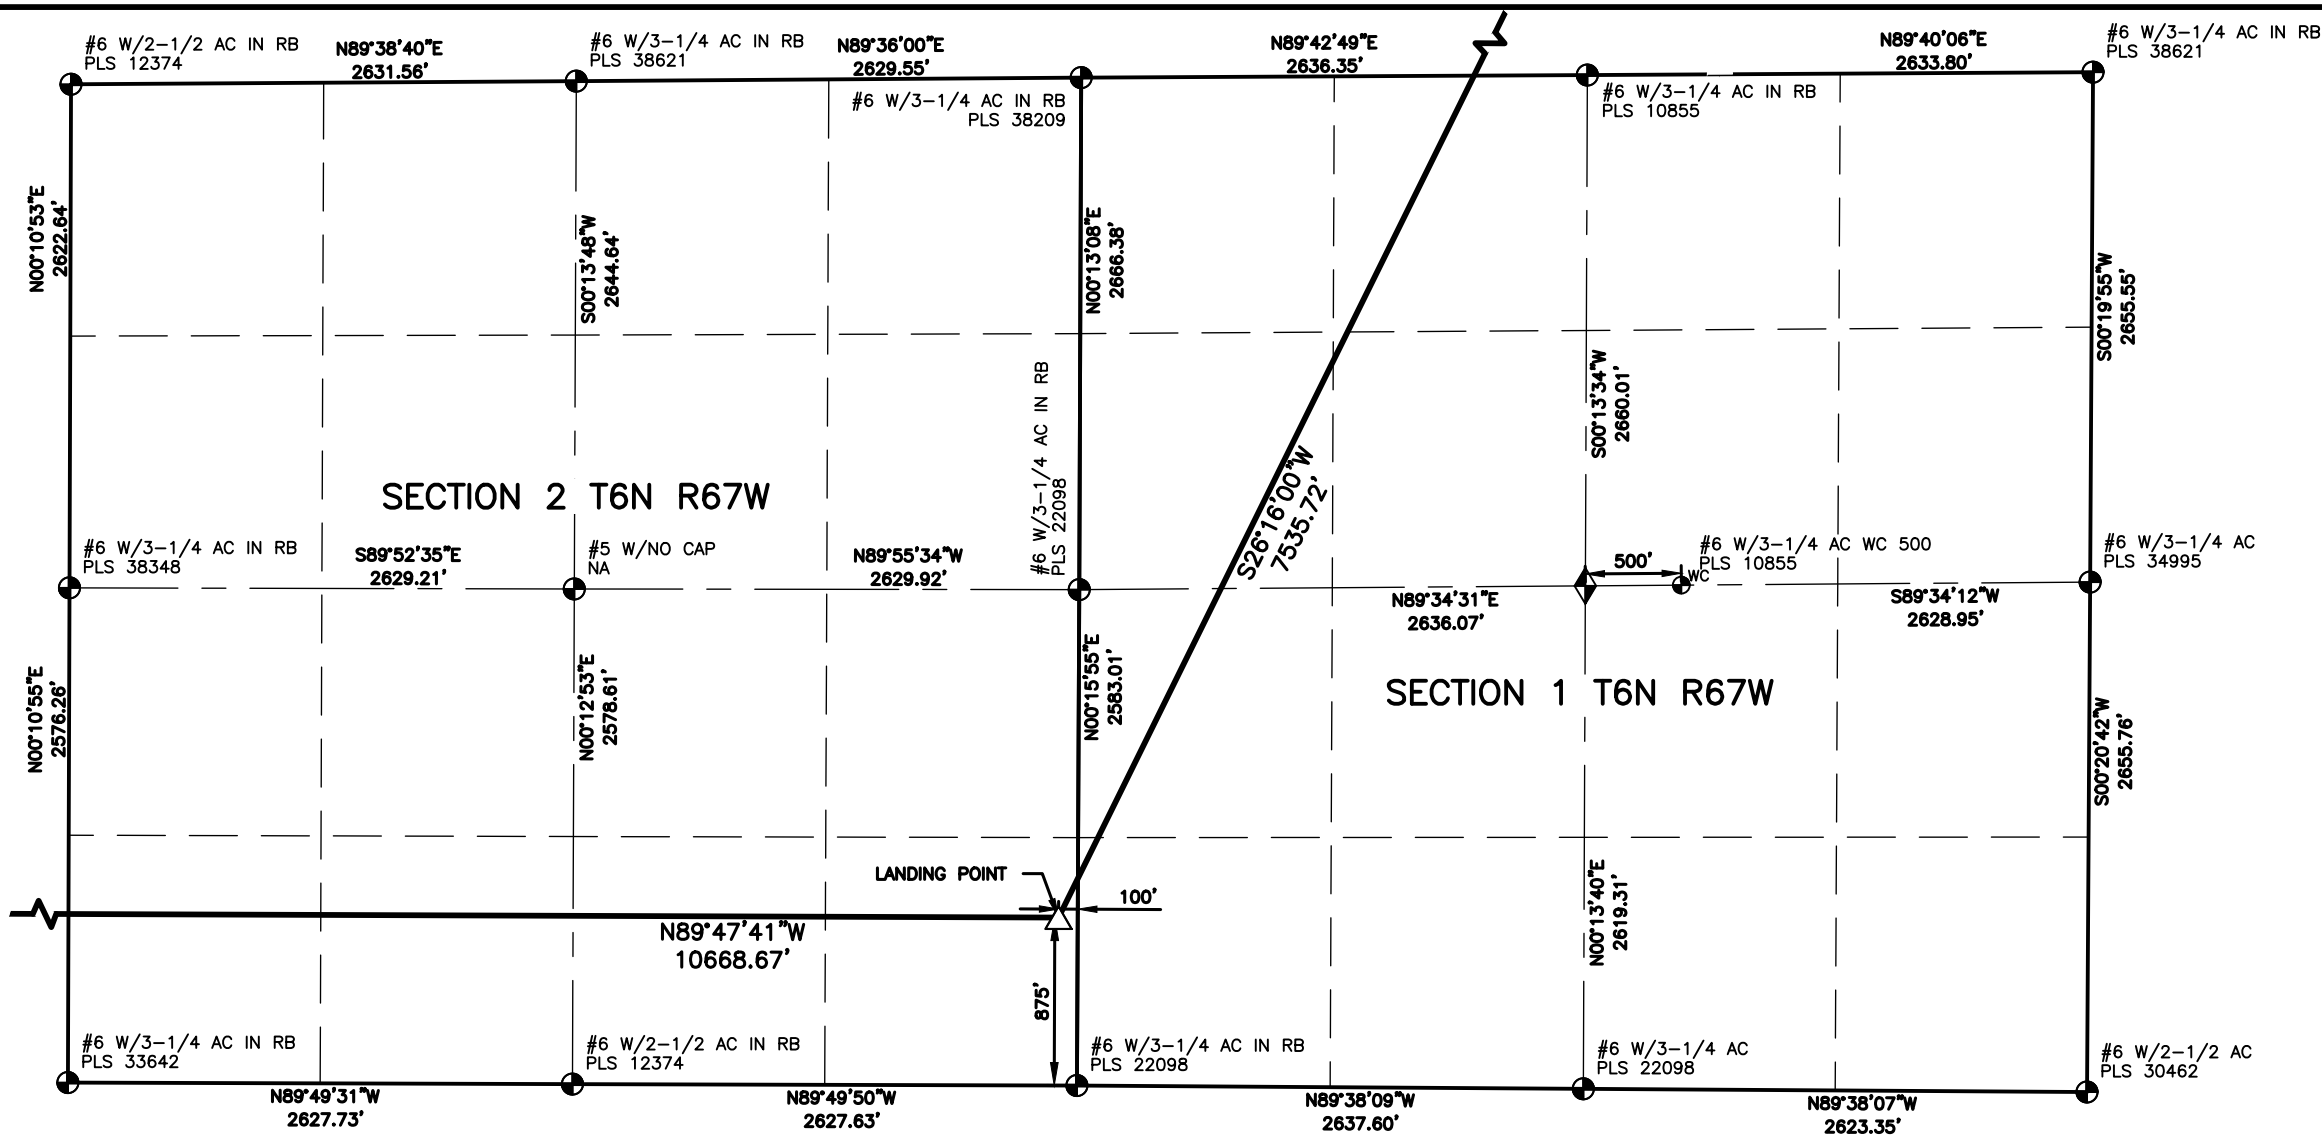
#6 W/2-1/2 AC IN RB
PLS 12374

N89°38'40"E
2631.56'

#6 W/3-1/4 AC IN RB
PLS 38621

N89°36'00"E
2629.55'

N89°42'49"E
2636.35'

N89°40'06"E
2633.80'

#6 W/3-1/4 AC IN RB
PLS 38621

#6 W/3-1/4 AC IN RB
PLS 38209

#6 W/3-1/4 AC IN RB
PLS 10855

N0°10'53"E
2622.64'

S0°13'48"W
2644.64'

N0°13'08"E
2666.38'

S0°19'55"W
2655.55'

S0°13'34"W
2660.01'

#6 W/3-1/4 AC IN RB
PLS 22098

S26°16'00"W
7535.72'

SECTION 2 T6N R67W

#6 W/3-1/4 AC IN RB
PLS 38348

S89°52'35"E
2629.21'

#5 W/NO CAP
NA

N89°55'34"W
2629.92'

500'

#6 W/3-1/4 AC WC 500
PLS 10855

WC

#6 W/3-1/4 AC
PLS 34995

N89°34'31"E
2636.07'

S89°34'12"W
2628.95'

N0°10'55"E
2576.26'

N0°12'53"E
2578.61'

N0°15'55"E
2583.01'

SECTION 1 T6N R67W

S0°20'42"W
2655.76'

LANDING POINT

100'

N89°47'41"W
10668.67'

N0°13'40"E
2619.31'

875'

#6 W/3-1/4 AC IN RB
PLS 33642

#6 W/2-1/2 AC IN RB
PLS 12374

#6 W/3-1/4 AC IN RB
PLS 22098

#6 W/3-1/4 AC
PLS 22098

#6 W/2-1/2 AC
PLS 30462

N89°49'31"W
2627.73'

N89°49'50"W
2627.63'

N89°38'09"W
2637.60'

N89°38'07"W
2623.35'